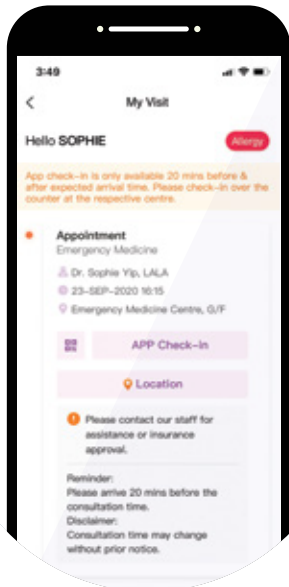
3:49

My Visit

Hello SOPHIE

Allergy

App check-in is only available 20 mins before & after expected arrival time. Please check-in over the counter at the respective centre.

Appointment
Emergency Medicine
Dr. Sophie Yip, LALA
23-SEP-2020 16:15
Emergency Medicine Centre, G/F

APP Check-in

Location

Please contact our staff for assistance or insurance approval.

Reminder:
Please arrive 20 mins before the consultation time.
Disclaimer:
Consultation time may change without prior notice.